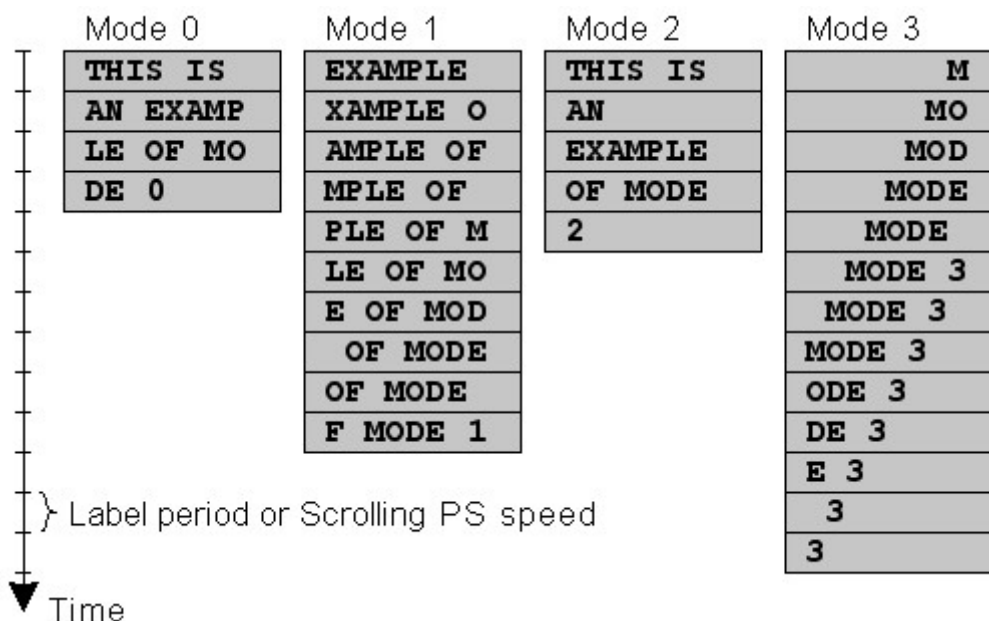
Mode 0

| THIS IS |
|---|
| AN EXAMP |
| LE OF MO |
| DE 0 |

Mode 1

| EXAMPLE |
|---|
| XAMPLE O |
| AMPLE OF |
| MPLE OF |
| PLE OF M |
| LE OF MO |
| E OF MOD |
| OF MODE |
| OF MODE |
| F MODE 1 |

Mode 2

| THIS IS |
|---|
| AN |
| EXAMPLE |
| OF MODE |
| 2 |

Mode 3

| M |
|---|
| MO |
| MOD |
| MODE |
| MODE |
| MODE 3 |
| MODE 3 |
| MODE 3 |
| ODE 3 |
| DE 3 |
| E 3 |
| 3 |
| 3 |

} Label period or Scrolling PS speed

Time